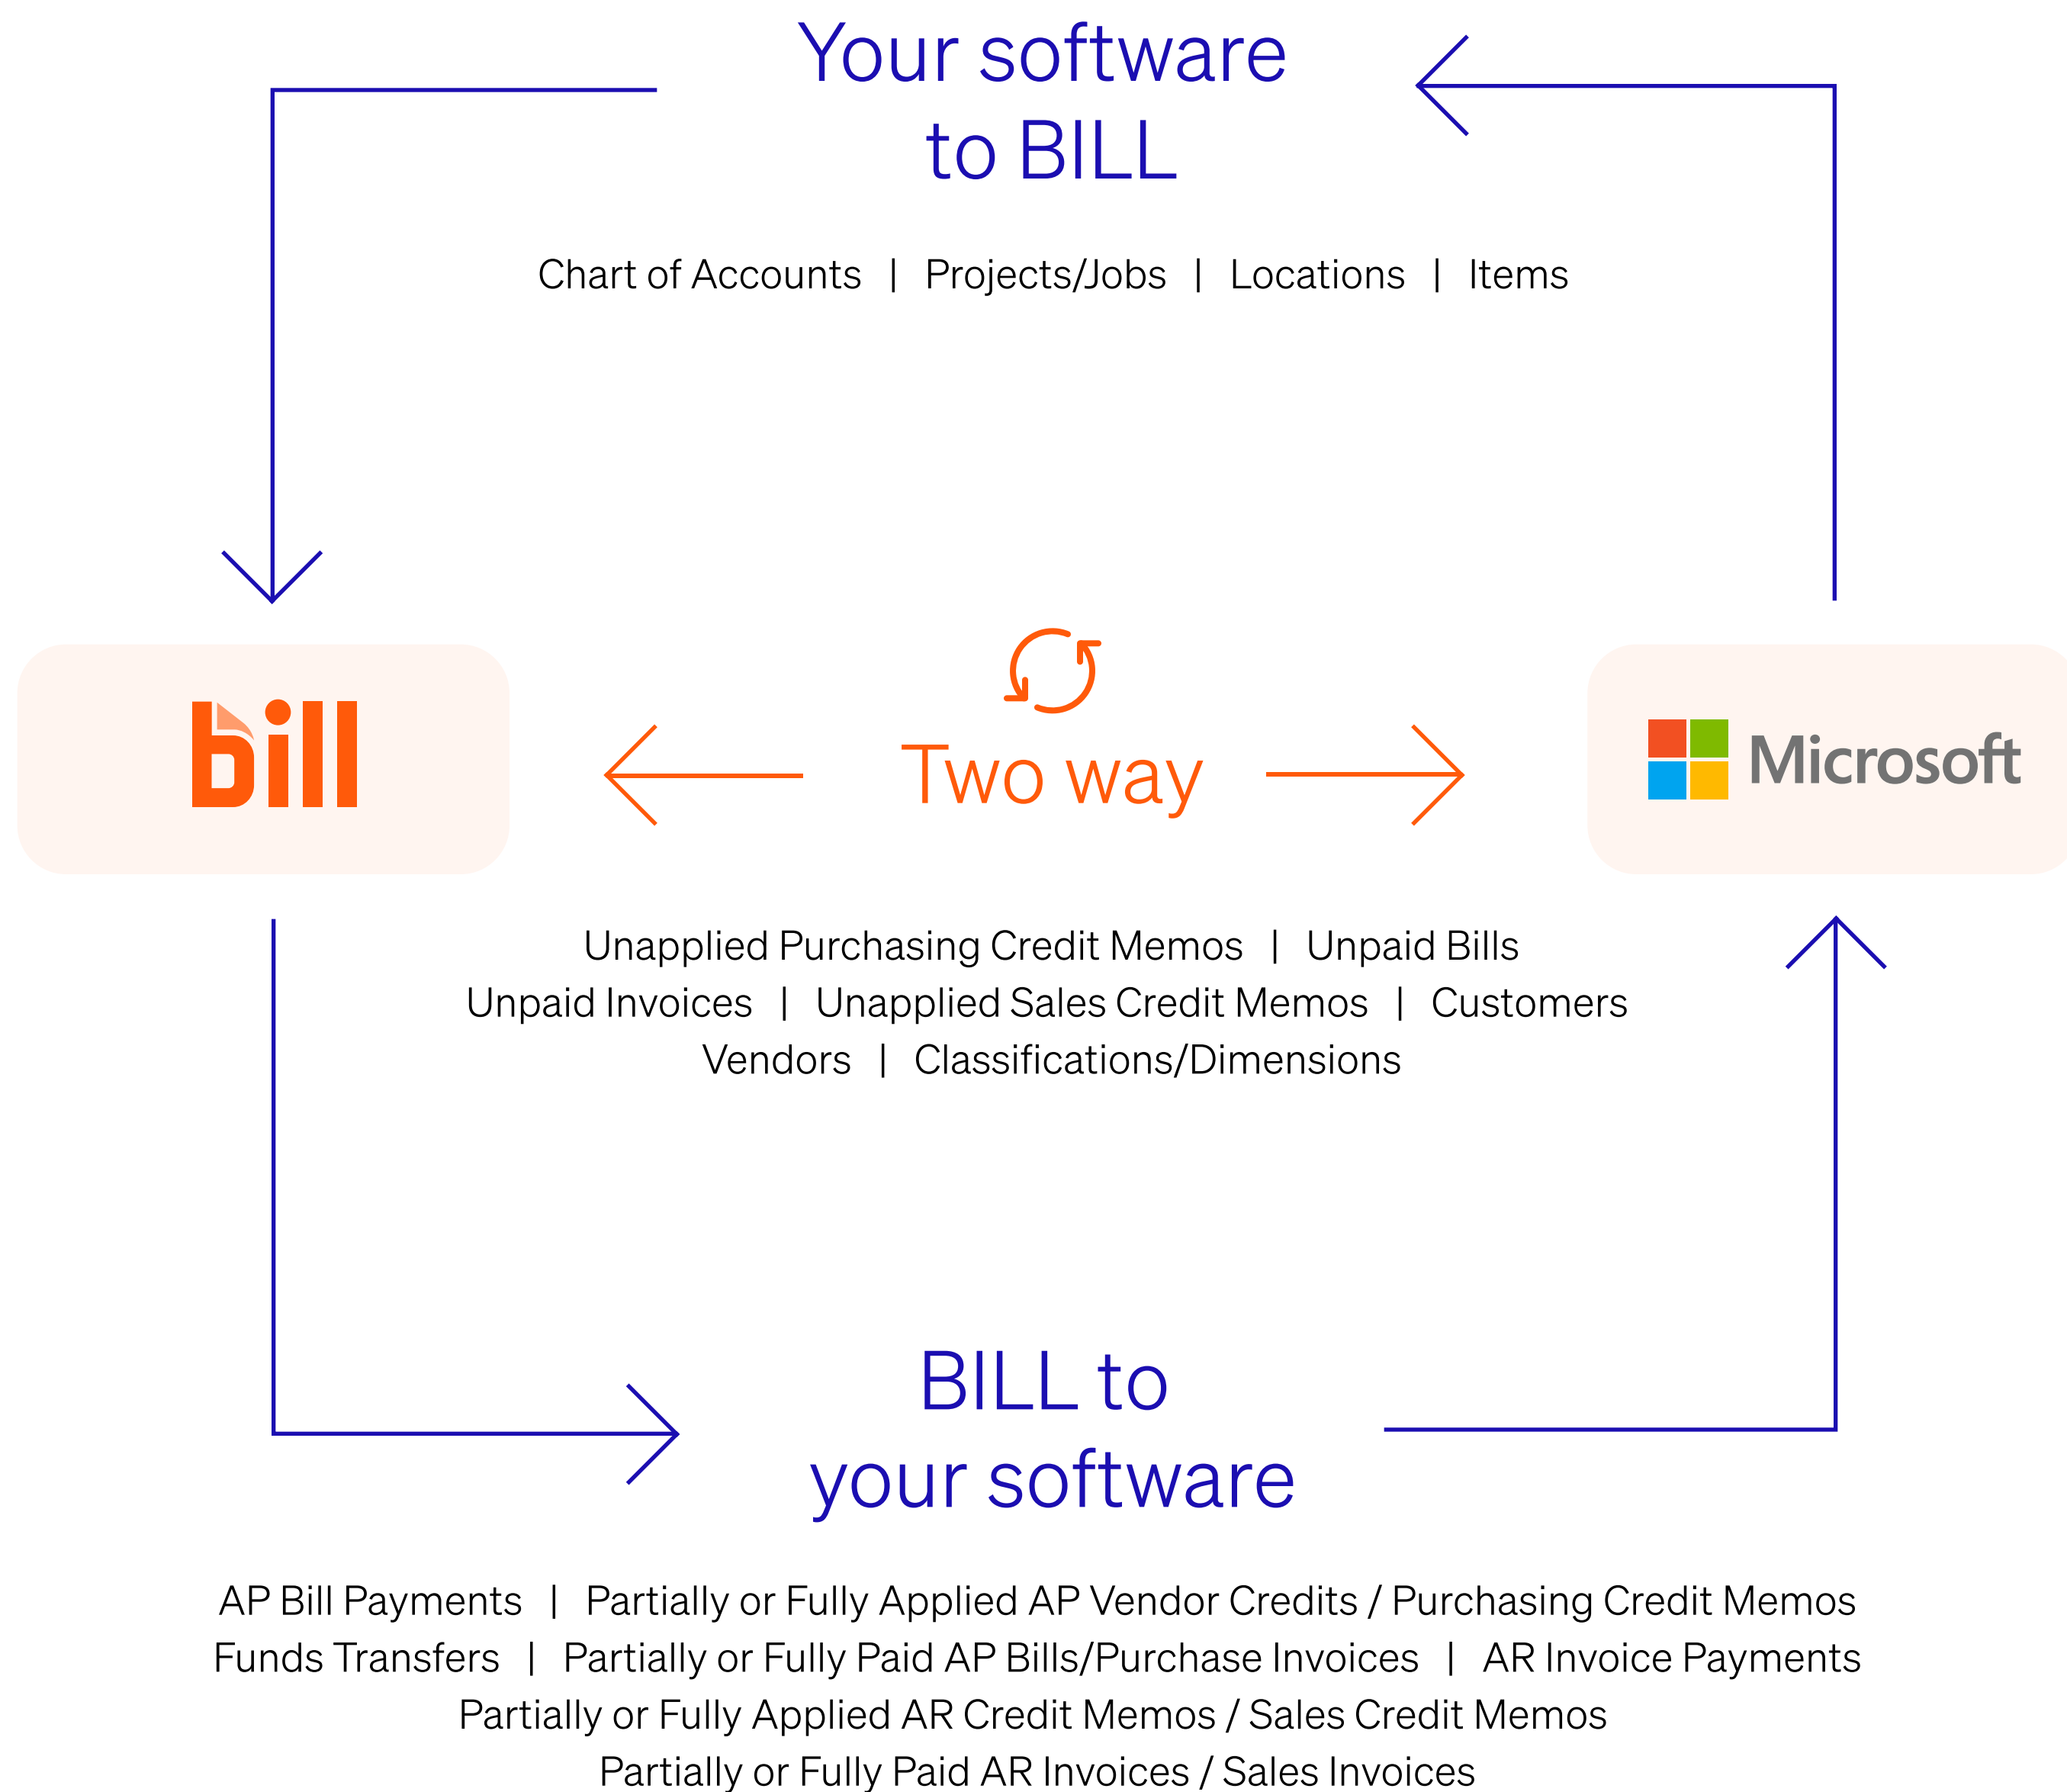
Your software to BILL

Chart of Accounts | Projects/Jobs | Locations | Items

bill

Two way

Microsoft

Unapplied Purchasing Credit Memos | Unpaid Bills
Unpaid Invoices | Unapplied Sales Credit Memos | Customers
Vendors | Classifications/Dimensions

BILL to your software

AP Bill Payments | Partially or Fully Applied AP Vendor Credits / Purchasing Credit Memos
Funds Transfers | Partially or Fully Paid AP Bills/Purchase Invoices | AR Invoice Payments
Partially or Fully Applied AR Credit Memos / Sales Credit Memos
Partially or Fully Paid AR Invoices / Sales Invoices